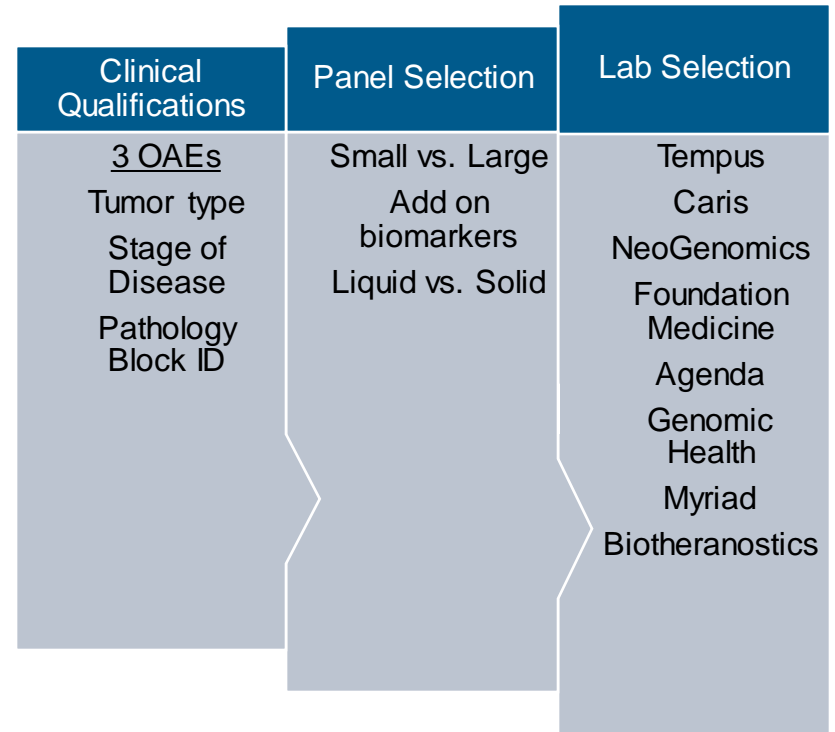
Clinical Qualifications

3 OAEs
Tumor type
Stage of Disease
Pathology Block ID

Panel Selection

Small vs. Large
Add on biomarkers
Liquid vs. Solid

Lab Selection

Tempus
Caris
NeoGenomics
Foundation Medicine
Agenda
Genomic Health
Myriad
Biotheranostics